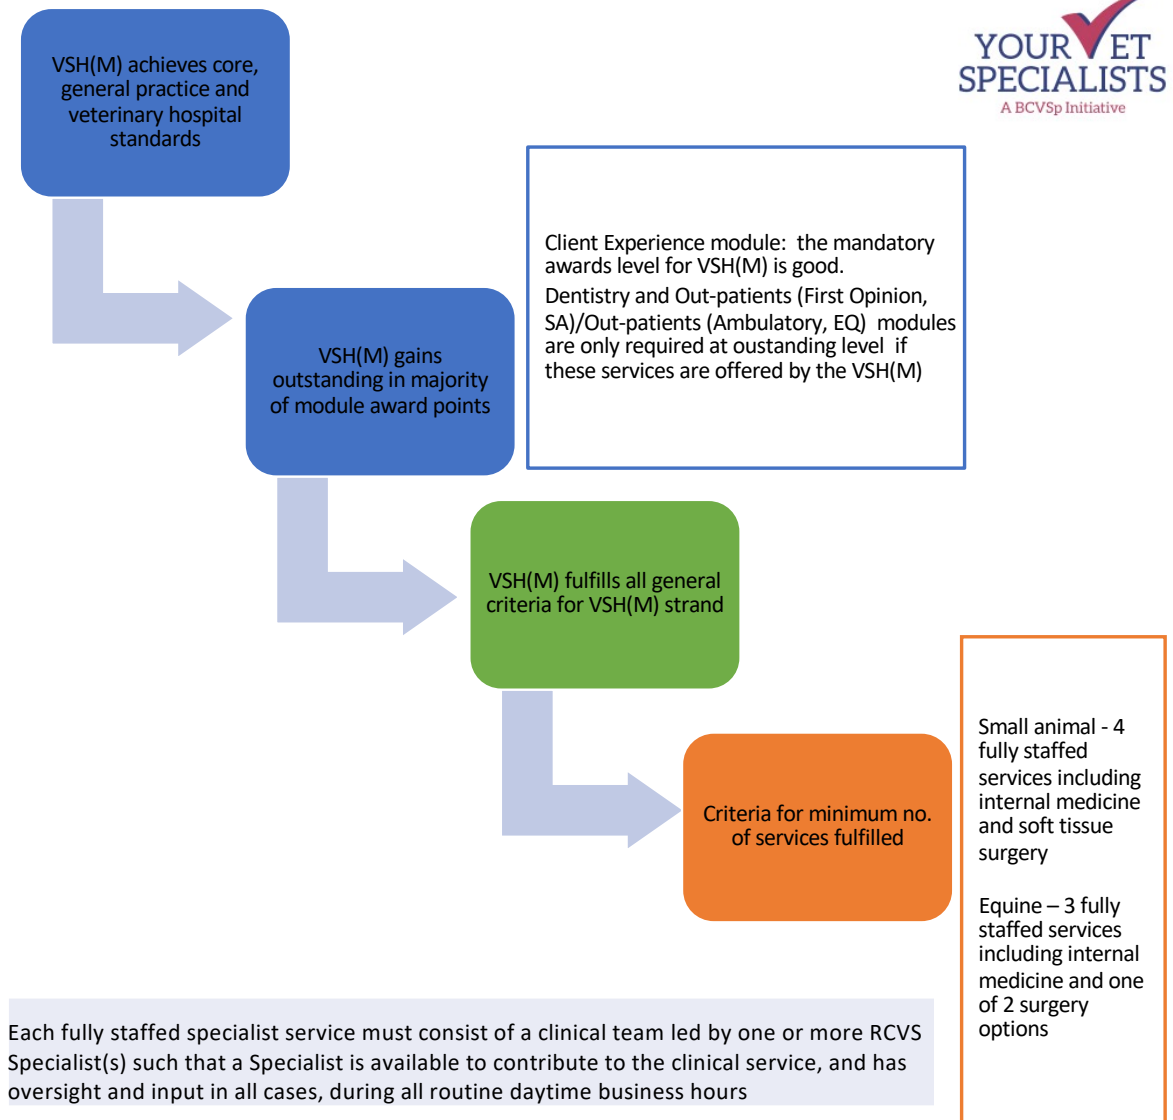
YOUR VET SPECIALISTS
A BCVSp Initiative

VSH(M) achieves core, general practice and veterinary hospital standards

VSH(M) gains outstanding in majority of module award points

Client Experience module: the mandatory awards level for VSH(M) is good.

Dentistry and Out-patients (First Opinion, SA)/Out-patients (Ambulatory, EQ) modules are only required at oustanding level if these services are offered by the VSH(M)

VSH(M) fulfills all general criteria for VSH(M) strand

Criteria for minimum no. of services fulfilled

Small animal - 4 fully staffed services including internal medicine and soft tissue surgery

Equine – 3 fully staffed services including internal medicine and one of 2 surgery options

Each fully staffed specialist service must consist of a clinical team led by one or more RCVS Specialist(s) such that a Specialist is available to contribute to the clinical service, and has oversight and input in all cases, during all routine daytime business hours